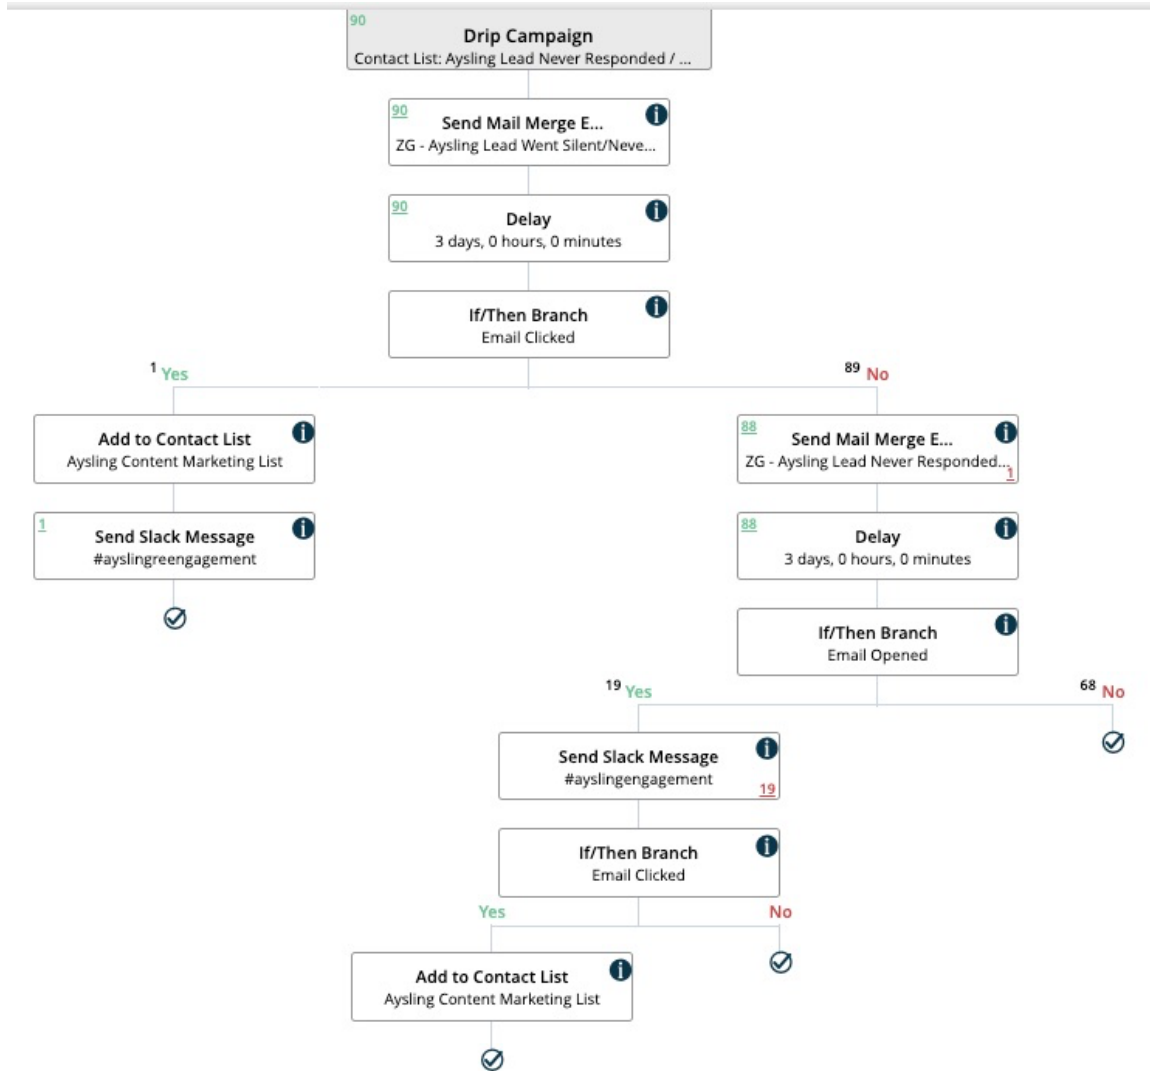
90
Drip Campaign
Contact List: Aysling Lead Never Responded / ...

90
Send Mail Merge E...
ZG - Aysling Lead Went Silent/Neve...

90
Delay
3 days, 0 hours, 0 minutes

If/Then Branch
Email Clicked

1 Yes

89 No

Add to Contact List
Aysling Content Marketing List

1
Send Slack Message
#ayslingreengagement

88
Send Mail Merge E...
ZG - Aysling Lead Never Responded...
1

88
Delay
3 days, 0 hours, 0 minutes

If/Then Branch
Email Opened

19 Yes

68 No

Send Slack Message
#ayslingengagement
19

If/Then Branch
Email Clicked

Yes

No

Add to Contact List
Aysling Content Marketing List